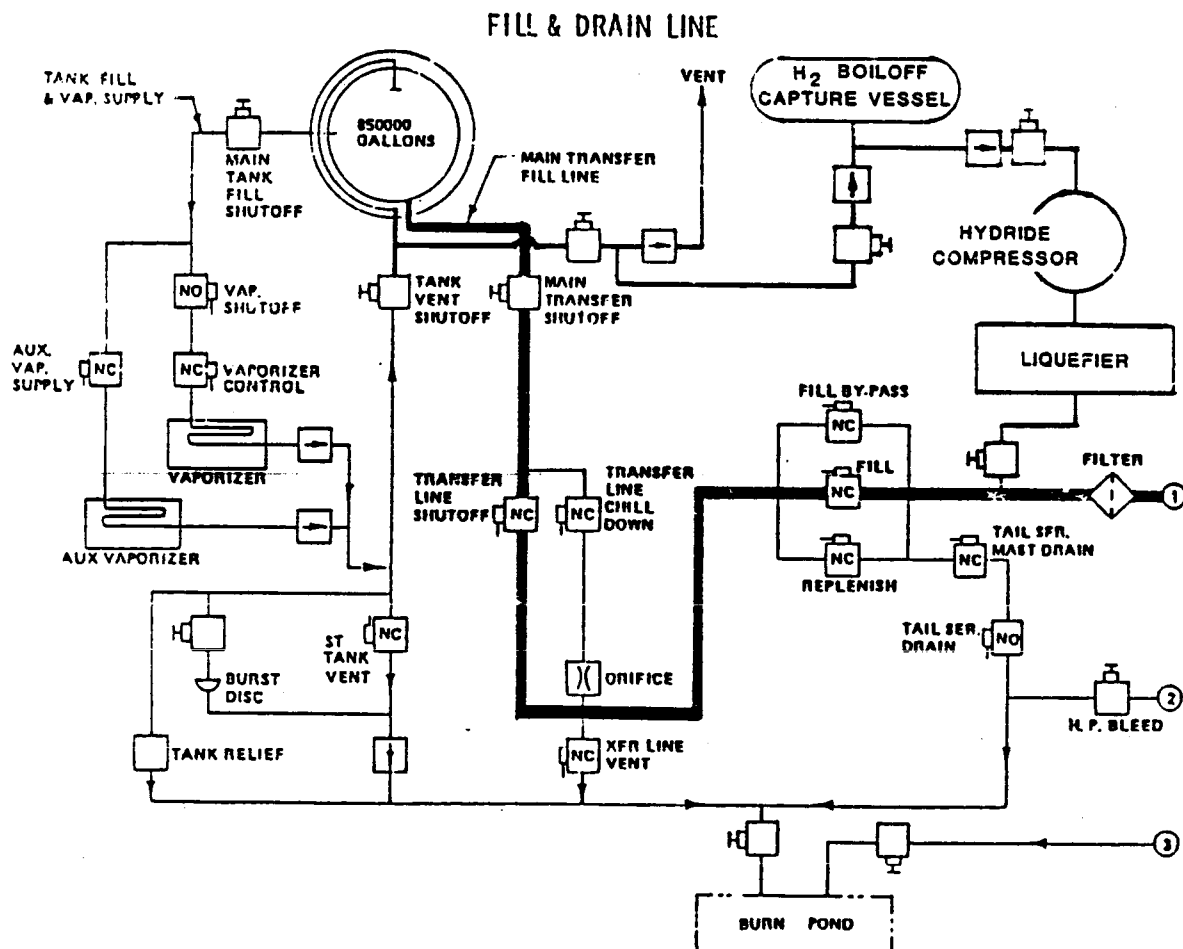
FILL & DRAIN LINE

TANK FILL & VAP. SUPPLY

MAIN TANK FILL SHUTOFF

850000 GALLONS

MAIN TRANSFER FILL LINE

VENT

$H_2$ BOILOFF CAPTURE VESSEL

HYDRIDE COMPRESSOR

LIQUEFIER

NO VAP. SHUTOFF

TANK VENT SHUTOFF

MAIN TRANSFER SHUTOFF

AUX. VAP. SUPPLY NC

NC VAPORIZER CONTROL

VAPORIZER

AUX VAPORIZER

FILL BY-PASS NC

FILL NC

FILTER

1

TRANSFER LINE SHUTOFF NC

NC TRANSFER LINE CHILL DOWN

REPLENISH NC

NC TAIL SER. MAST DRAIN

ST TANK VENT NC

BURST DISC

ORIFICE

TAIL SER. DRAIN NO

H. P. BLEED

2

TANK RELIEF

NC XFR LINE VENT

3

BURN POND